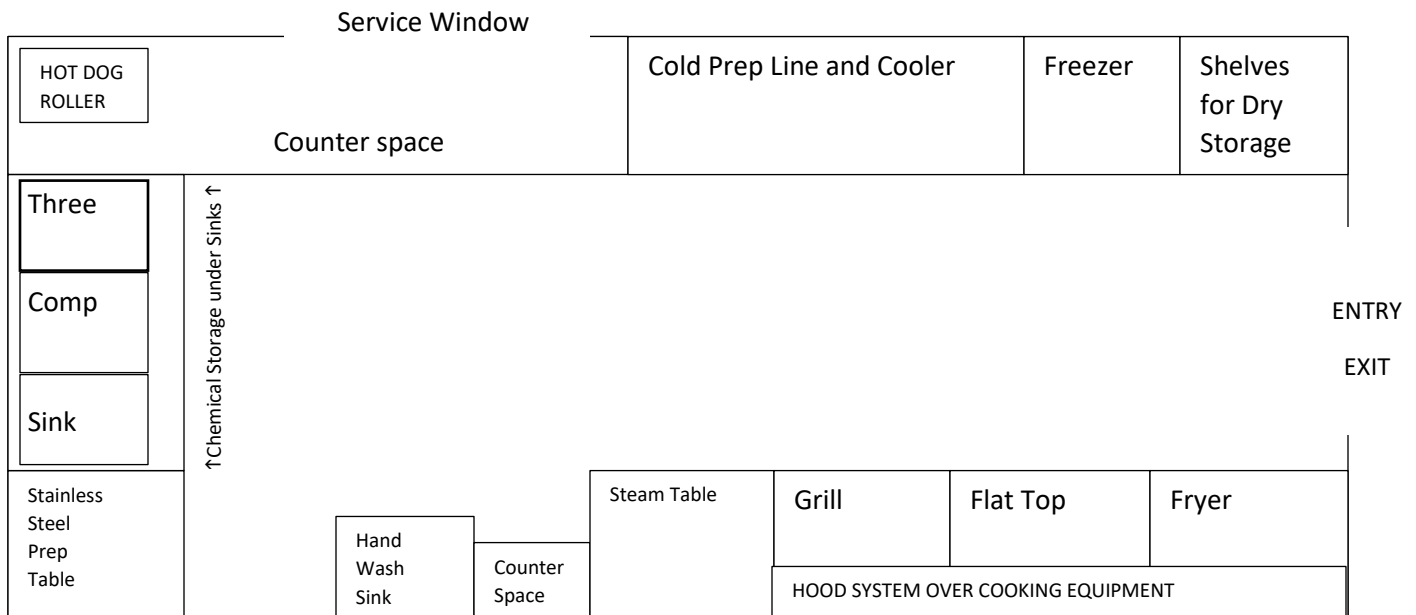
Service Window

HOT DOG ROLLER

Counter space

Cold Prep Line and Cooler

Freezer

Shelves for Dry Storage

Three

Comp

Sink

↑Chemical Storage under Sinks↑

ENTRY

EXIT

Stainless Steel Prep Table

Hand Wash Sink

Counter Space

Steam Table

Grill

Flat Top

Fryer

HOOD SYSTEM OVER COOKING EQUIPMENT